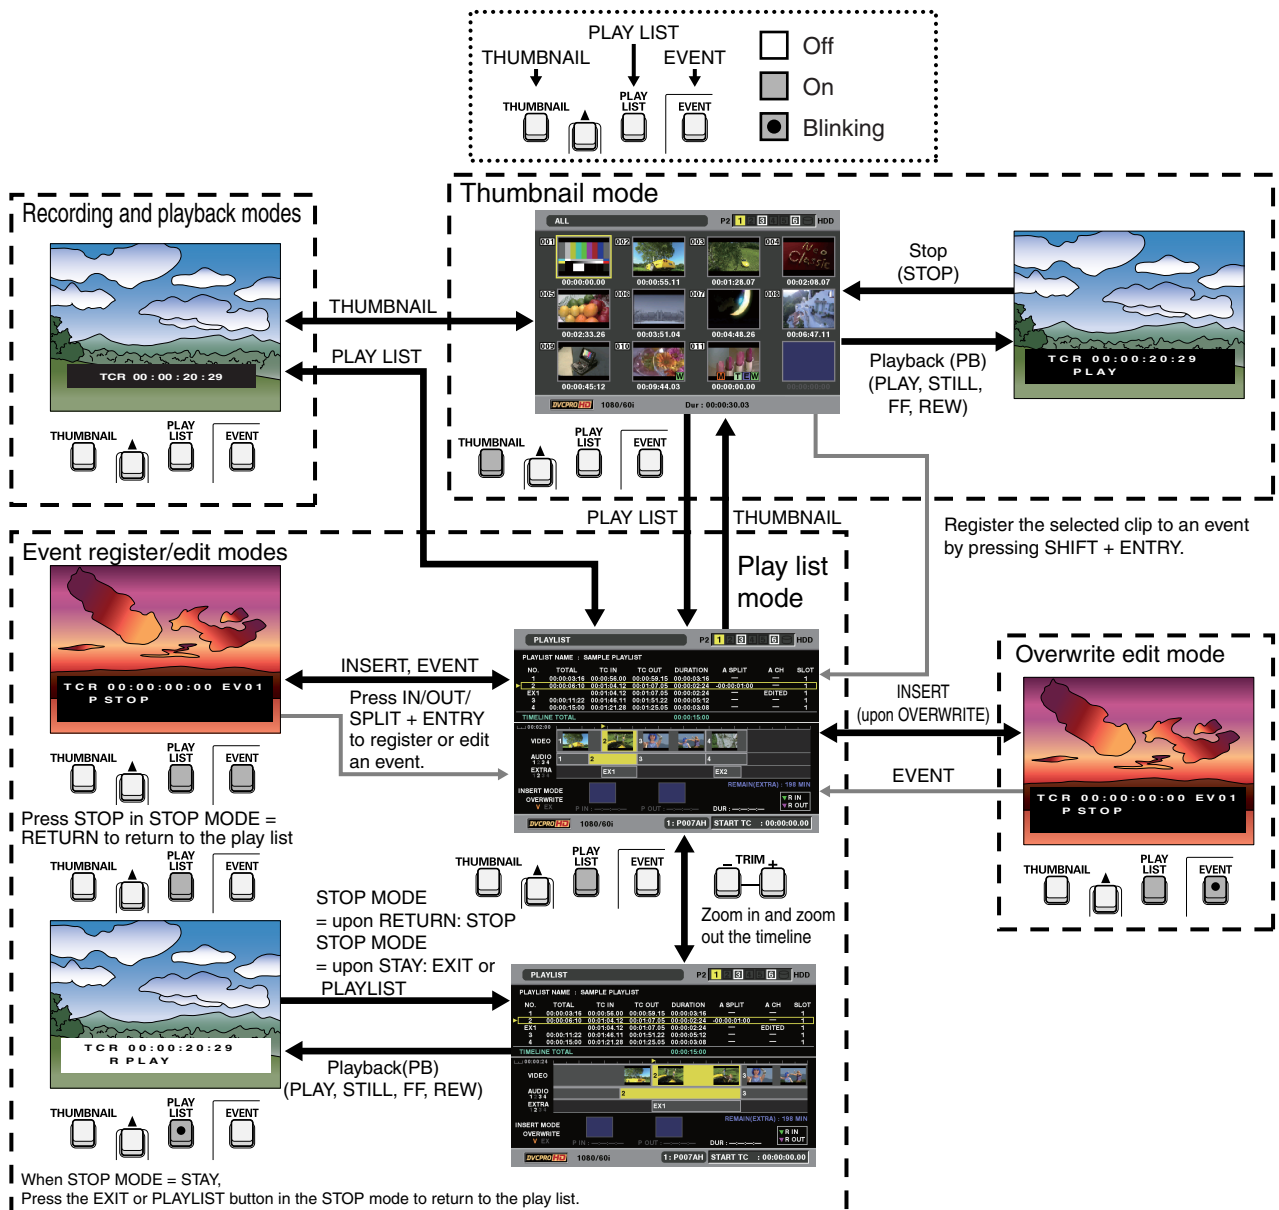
PLAY LIST
THUMBNAIL
EVENT
THUMBNAIL
PLAY LIST
EVENT
Off
On
Blinking

Recording and playback modes
TCR 00 : 00 : 20 : 29
THUMBNAIL
PLAY LIST
EVENT

Thumbnail mode
ALL
P2 1 3 6 HDD
001 002 003 004 005 006 007 008 009 010 011
00:00:00.00 00:00:55.11 00:01:28.07 00:02:08.07
00:02:33.26 00:03:51.04 00:04:48.26 00:06:47.11
00:00:45:12 00:09:44.03 00:00:00.00
DVCPRO HD 1080/60i Dur : 00:00:30.03
THUMBNAIL
PLAY LIST
EVENT

THUMBNAIL
PLAY LIST
Stop (STOP)
TCR 00:00:20:29
PLAY
Playback (PB) (PLAY, STILL, FF, REW)

PLAY LIST
THUMBNAIL
Register the selected clip to an event by pressing SHIFT + ENTRY.

Event register/edit modes
TCR 00:00:00:00 EV01
P STOP
THUMBNAIL
PLAY LIST
EVENT
INSERT, EVENT
Press IN/OUT/ SPLIT + ENTRY to register or edit an event.

Play list mode
PLAYLIST
PLAYLIST NAME : SAMPLE PLAYLIST
NO. TOTAL TC IN TC OUT DURATION A SPLIT A CH SLOT
TIMELINE TOTAL
VIDEO
AUDIO
EXTRA
INSERT MODE
OVERWRITE
DVCPRO HD 1080/60i 1: P007AH START TC : 00:00:00.00

Overwrite edit mode
INSERT (upon OVERWRITE)
EVENT
TCR 00:00:00:00 EV01
P STOP
THUMBNAIL
PLAY LIST
EVENT

Press STOP in STOP MODE = RETURN to return to the play list
THUMBNAIL
PLAY LIST
EVENT
THUMBNAIL
PLAY LIST
EVENT
– TRIM +
Zoom in and zoom out the timeline
STOP MODE
= upon RETURN: STOP
STOP MODE
= upon STAY: EXIT or PLAYLIST
TCR 00:00:20:29
R PLAY
Playback(PB)
(PLAY, STILL, FF, REW)
THUMBNAIL
PLAY LIST
EVENT
PLAYLIST
PLAYLIST NAME : SAMPLE PLAYLIST
DVCPRO HD 1080/60i 1: P007AH START TC : 00:00:00.00

When STOP MODE = STAY,
Press the EXIT or PLAYLIST button in the STOP mode to return to the play list.